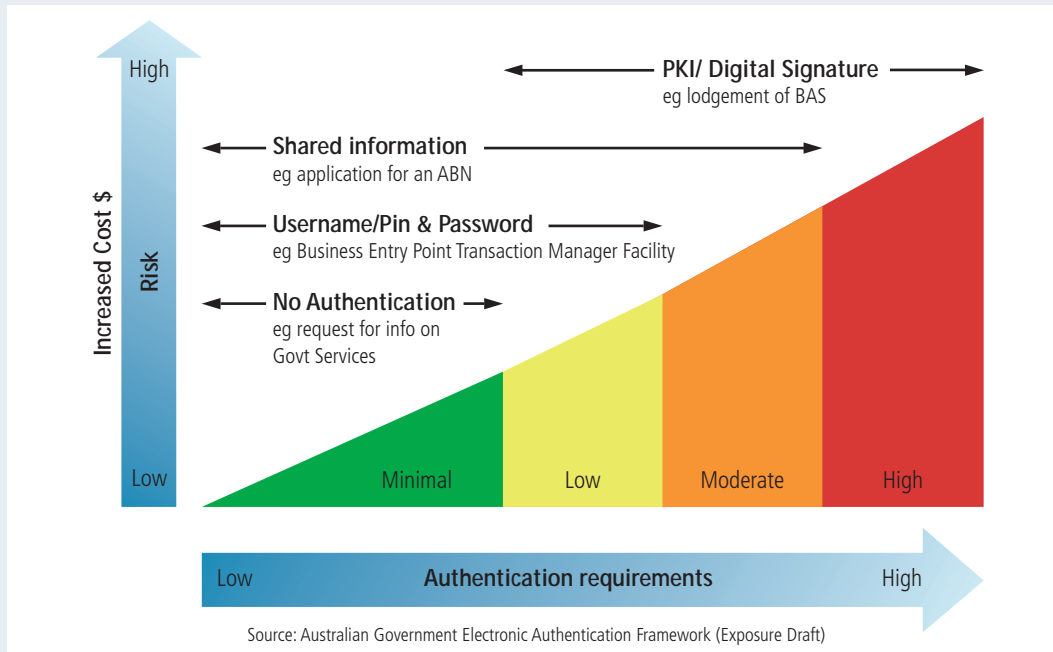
High

Increased Cost $

Risk

Low

PKI/ Digital Signature
eg lodgement of BAS

Shared information
eg application for an ABN

Username/Pin & Password
eg Business Entry Point Transaction Manager Facility

No Authentication
eg request for info on Govt Services

Minimal

Low

Moderate

High

Low

Authentication requirements

High

Source: Australian Government Electronic Authentication Framework (Exposure Draft)